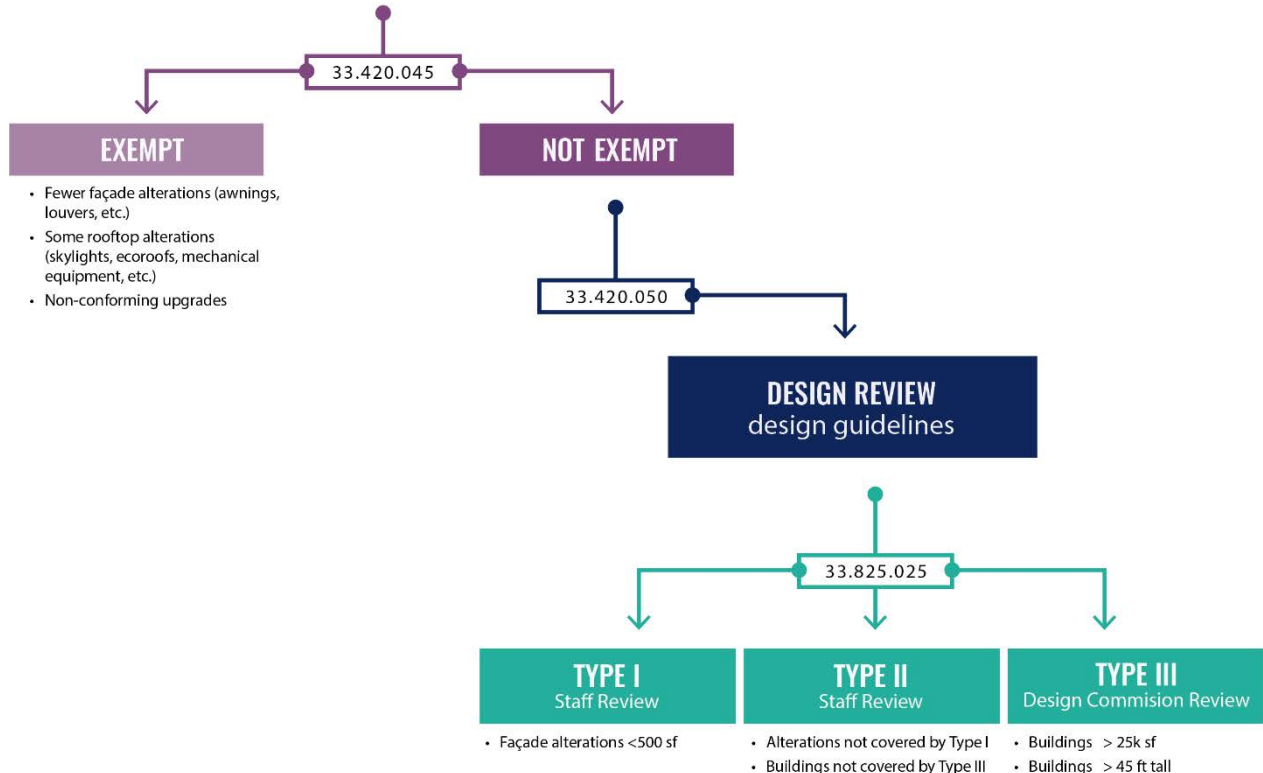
33.420.045

EXEMPT

- Fewer façade alterations (awnings, louvers, etc.)
- Some rooftop alterations (skylights, ecoroofs, mechanical equipment, etc.)
- Non-conforming upgrades

NOT EXEMPT

33.420.050

DESIGN REVIEW
design guidelines

33.825.025

TYPE I
Staff Review

- Façade alterations <500 sf

TYPE II
Staff Review

- Alterations not covered by Type I
- Buildings not covered by Type III

TYPE III
Design Commision Review

- Buildings > 25k sf
- Buildings > 45 ft tall